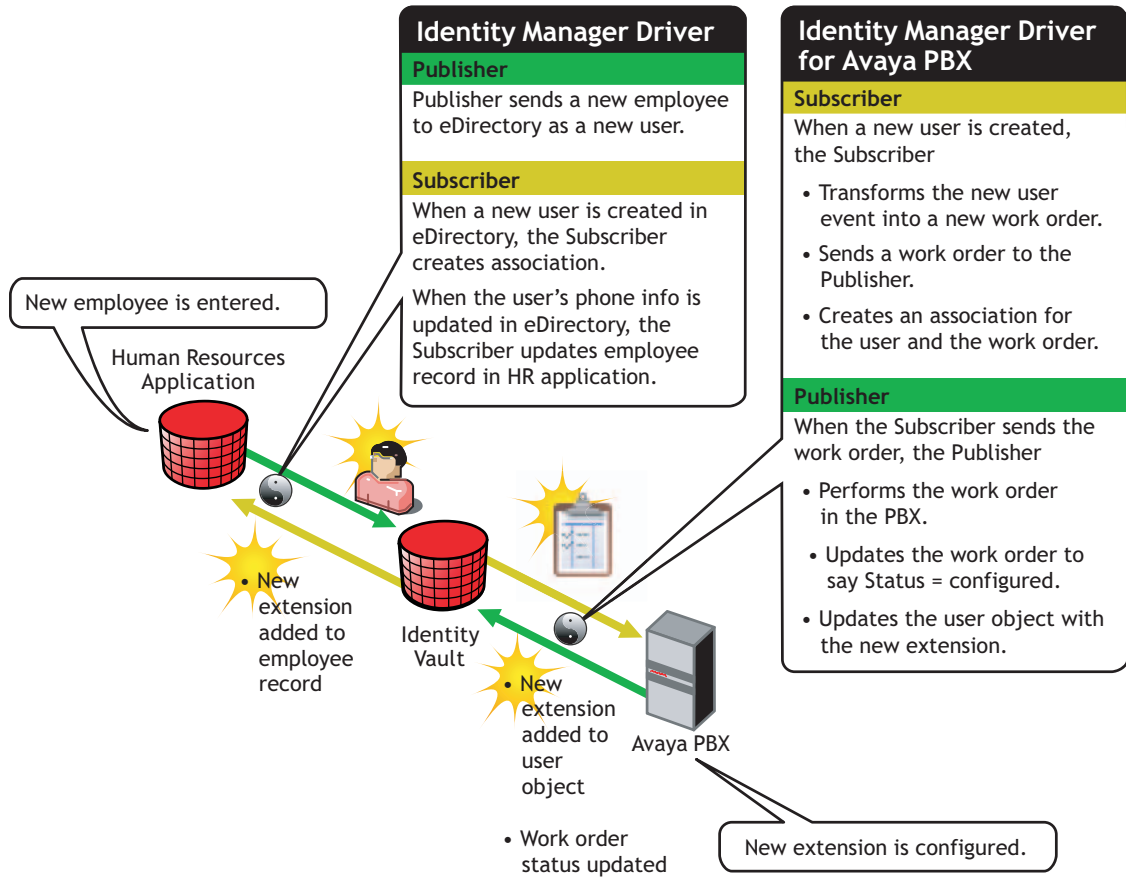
Identity Manager Driver

Publisher

Publisher sends a new employee to eDirectory as a new user.

Subscriber

When a new user is created in eDirectory, the Subscriber creates association.

When the user's phone info is updated in eDirectory, the Subscriber updates employee record in HR application.

Identity Manager Driver for Avaya PBX

Subscriber

When a new user is created, the Subscriber

• Transforms the new user event into a new work order.

• Sends a work order to the Publisher.

• Creates an association for the user and the work order.

Publisher

When the Subscriber sends the work order, the Publisher

• Performs the work order in the PBX.

• Updates the work order to say Status = configured.

• Updates the user object with the new extension.

New employee is entered.

Human Resources Application

• New extension added to employee record

Identity Vault

• New extension added to user object

• Work order status updated

Avaya PBX

New extension is configured.